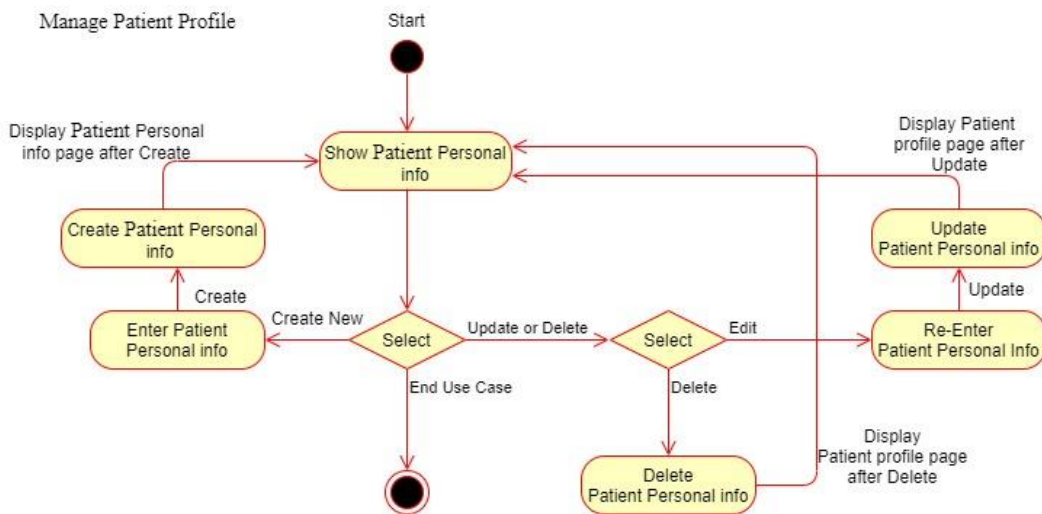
Manage Patient Profile

Start

Display Patient Personal info page after Create

Show Patient Personal info

Display Patient profile page after Update

Create Patient Personal info

Update Patient Personal info

Create

Update

Enter Patient Personal info

Create New

Select

Update or Delete

Select

Edit

Re-Enter Patient Personal Info

End Use Case

Delete

Display Patient profile page after Delete

Delete Patient Personal info